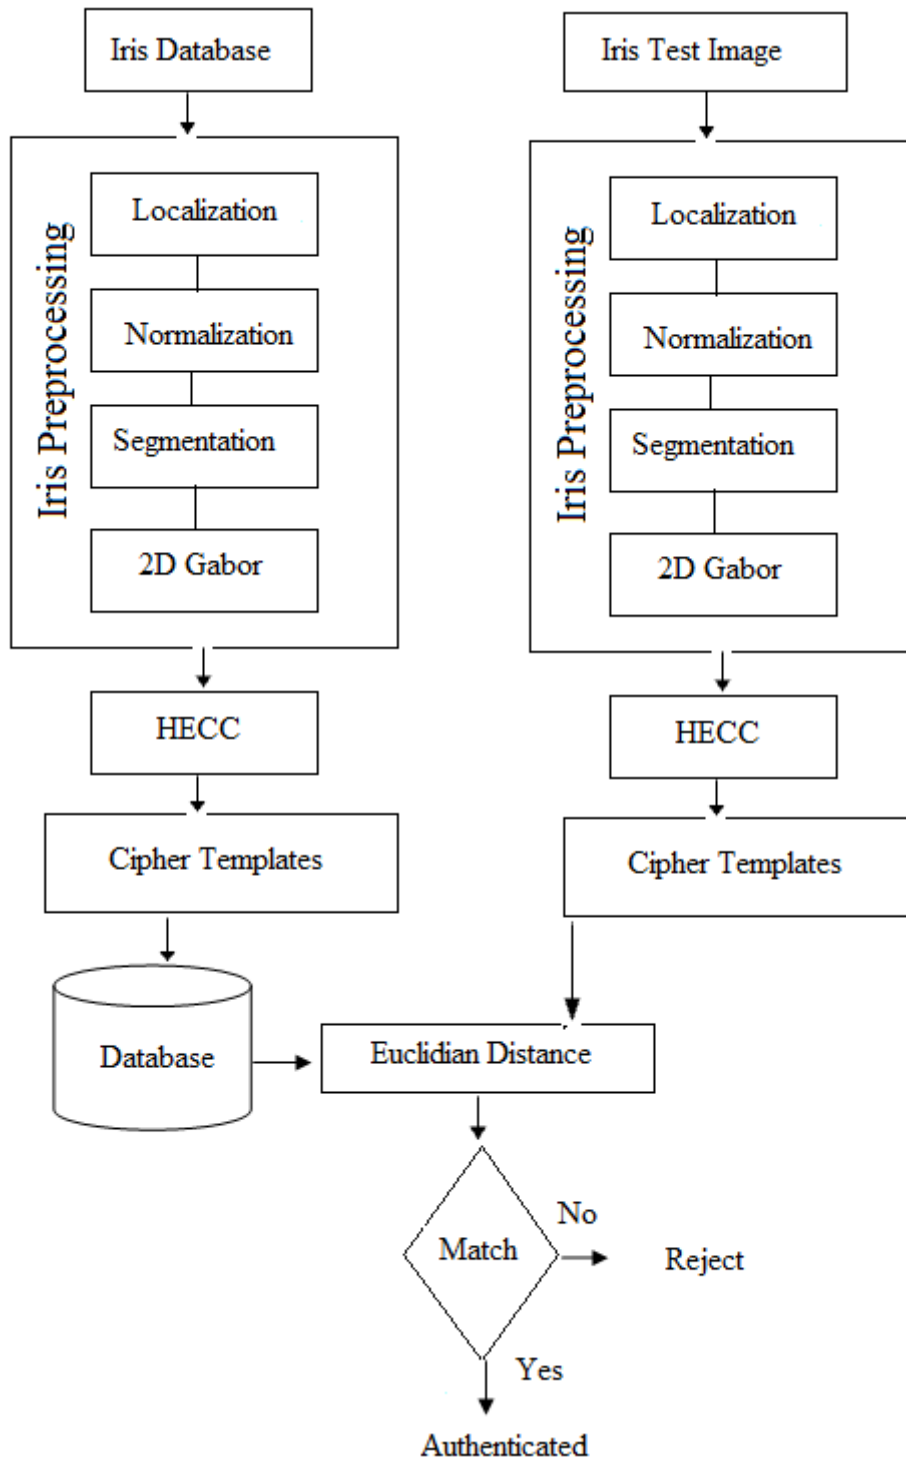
Iris Database

Iris Preprocessing

Localization

Normalization

Segmentation

2D Gabor

HECC

Cipher Templates

Iris Test Image

Iris Preprocessing

Localization

Normalization

Segmentation

2D Gabor

HECC

Cipher Templates

Database

Euclidian Distance

Match

No

Reject

Yes

Authenticated